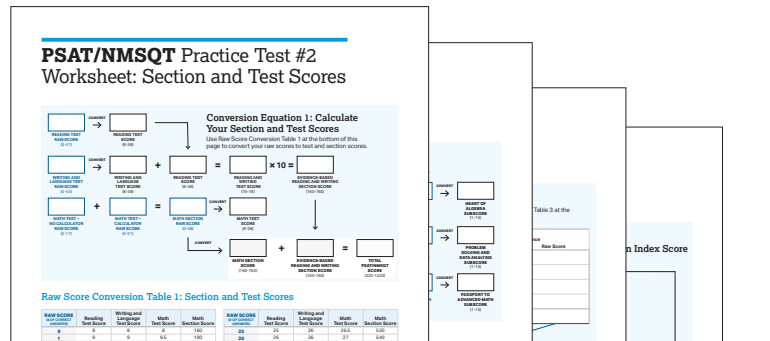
PSAT/NMSQT Practice Test #2
Worksheet: Section and Test Scores

READING TEST RAW SCORE
(0-47)

CONVERT

READING TEST SCORE
(8-38)

Conversion Equation 1: Calculate Your Section and Test Scores

Use Raw Score Conversion Table 1 at the bottom of this page to convert your raw scores to test and section scores.

WRITING AND LANGUAGE TEST RAW SCORE
(0-44)

CONVERT

WRITING AND LANGUAGE TEST SCORE
(8-38)

+

READING TEST SCORE
(8-38)

=

READING AND WRITING TEST SCORE
(16-76)

× 10 =

EVIDENCE-BASED READING AND WRITING SECTION SCORE
(160-760)

MATH TEST – NO CALCULATOR RAW SCORE
(0-17)

+

MATH TEST – CALCULATOR RAW SCORE
(0-31)

=

MATH SECTION RAW SCORE
(0-48)

CONVERT

MATH SECTION SCORE
(160-760)

CONVERT

MATH SECTION SCORE
(160-760)

+

EVIDENCE-BASED READING AND WRITING SECTION SCORE
(160-760)

=

TOTAL PSAT/NMSQT SCORE
(320-1520)

Raw Score Conversion Table 1: Section and Test Scores

| RAW SCORE (# OF CORRECT ANSWERS) | Reading Test Score | Writing and Language Test Score | Math Section Score | Math Section Score |
|---|---|---|---|---|
| 0 | 8 | 8 | 8 | 140 |
| 1 | 9 | 9 | 9.5 | 160 |

| RAW SCORE (# OF CORRECT ANSWERS) | Reading Test Score | Writing and Language Test Score | Math Test Score | Math Section Score |
|---|---|---|---|---|
| 25 | 25 | 26 | 24.5 | 530 |
| 26 | 26 | 26 | 27 | 540 |

CONVERT

HEART OF ALGEBRA SUBSCORE
(1-15)

CONVERT

PROBLEM SOLVING AND DATA ANALYSIS SUBSCORE
(1-15)

CONVERT

PASSPORT TO ADVANCED MATH SUBSCORE
(1-15)

Table 3 at the

Raw Score

n Index Score